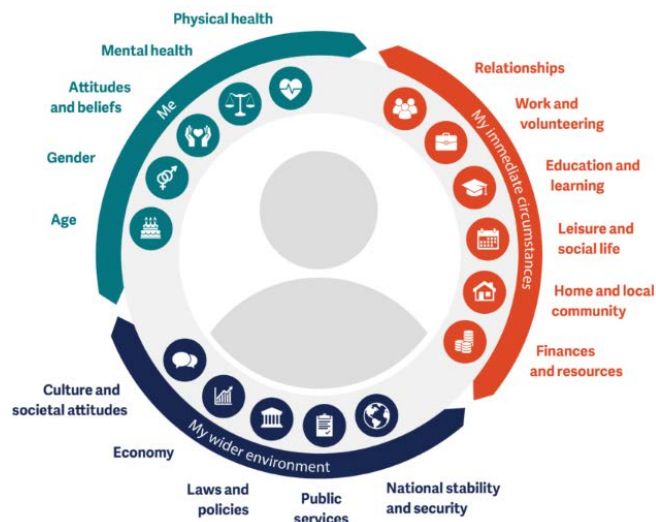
Physical health

Mental health

Attitudes and beliefs

Gender

Age

Me

Relationships

Work and volunteering

Education and learning

Leisure and social life

Home and local community

Finances and resources

My immediate circumstances

Culture and societal attitudes

Economy

Laws and policies

Public services

National stability and security

My wider environment